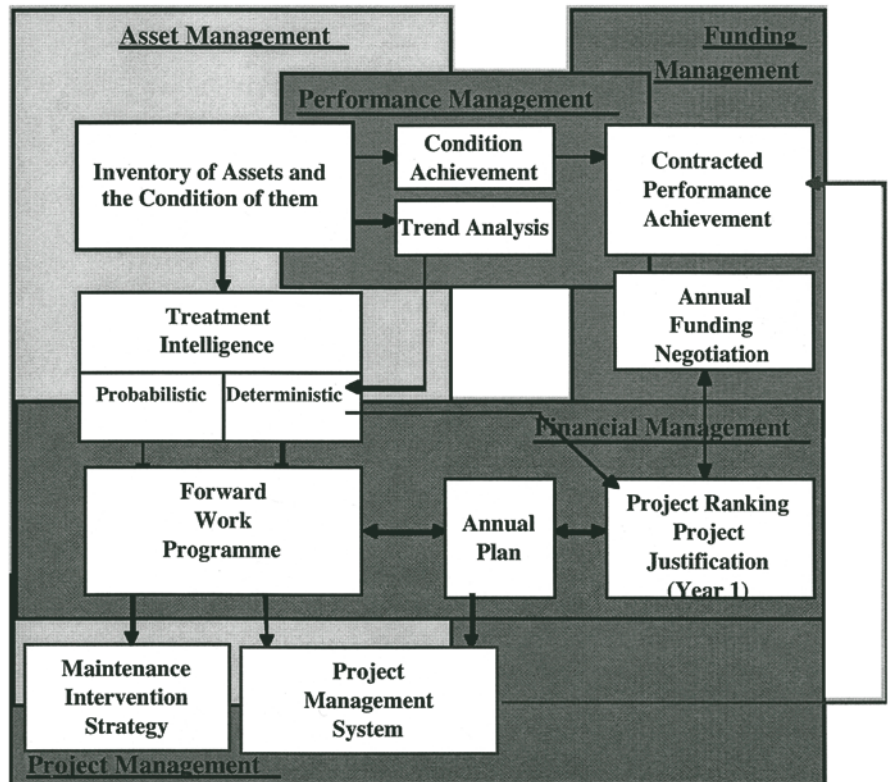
Asset Management

Funding Management

Performance Management

Inventory of Assets and the Condition of them

Condition Achievement

Trend Analysis

Contracted Performance Achievement

Treatment Intelligence

Probabilistic

Deterministic

Annual Funding Negotiation

Financial Management

Forward Work Programme

Annual Plan

Project Ranking Project Justification (Year 1)

Maintenance Intervention Strategy

Project Management System

Project Management